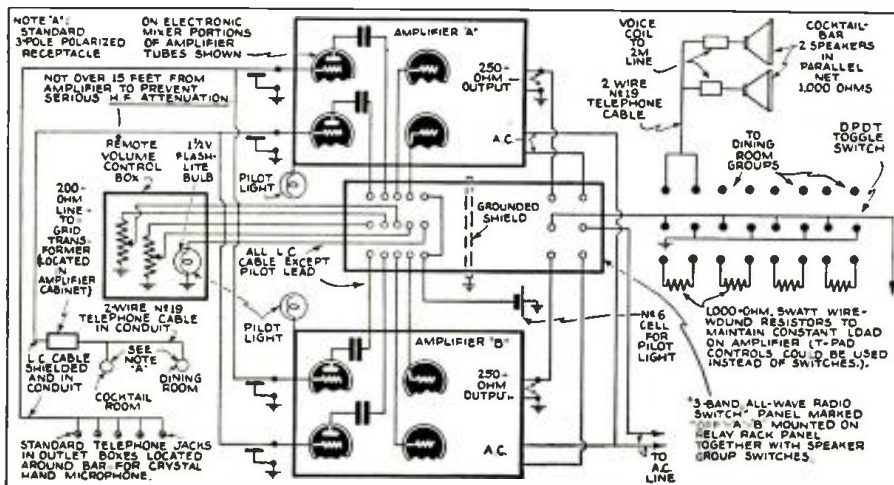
NOTE "A" STANDARD 3-POLE POLARIZED RECEPTACLE

ON ELECTRONIC MIXER PORTIONS OF AMPLIFIER TUBES SHOWN

AMPLIFIER "A"

250-OHM OUTPUT

A.C.

VOICE COIL TO 2M LINE

COCKTAIL BAR 2 SPEAKERS IN PARALLEL NET 1,000 OHMS

2 WIRE Nº19 TELEPHONE CABLE

NOT OVER 15 FEET FROM AMPLIFIER TO PREVENT SERIOUS H.F. ATTENUATION

REMOTE VOLUME CONTROL BOX

1½V FLASH-LITE BULB

PILOT LIGHT

TO DINING ROOM GROUPS

D.P.D.T. TOGGLE SWITCH

200-OHM LINE TO GRID TRANSFORMER (LOCATED IN AMPLIFIER CABINET)

GROUNDED SHIELD

ALL L.C. CABLE EXCEPT PILOT LEAD

1,000-OHM, 5WATT WIRE-WOUND RESISTORS TO MAINTAIN CONSTANT LOAD ON AMPLIFIER (T-PAD CONTROLS COULD BE USED INSTEAD OF SWITCHES.)

2-WIRE Nº19 TELEPHONE CABLE IN CONDUIT

PILOT LIGHT

Nº6 CELL FOR PILOT LIGHT

L.C. CABLE SHIELDED AND IN CONDUIT

SEE NOTE "A"

DINING ROOM

COCKTAIL ROOM

AMPLIFIER "B"

250-OHM OUTPUT

A.C.

3-BAND ALL-WAVE RADIO SWITCH PANEL MARKED "OFF" "A" "B" MOUNTED ON RELAY RACK PANEL TOGETHER WITH SPEAKER GROUP SWITCHES

STANDARD TELEPHONE JACKS IN OUTLET BOXES LOCATED AROUND BAR FOR CRYSTAL HAND MICROPHONE.

TO A.C. LINE